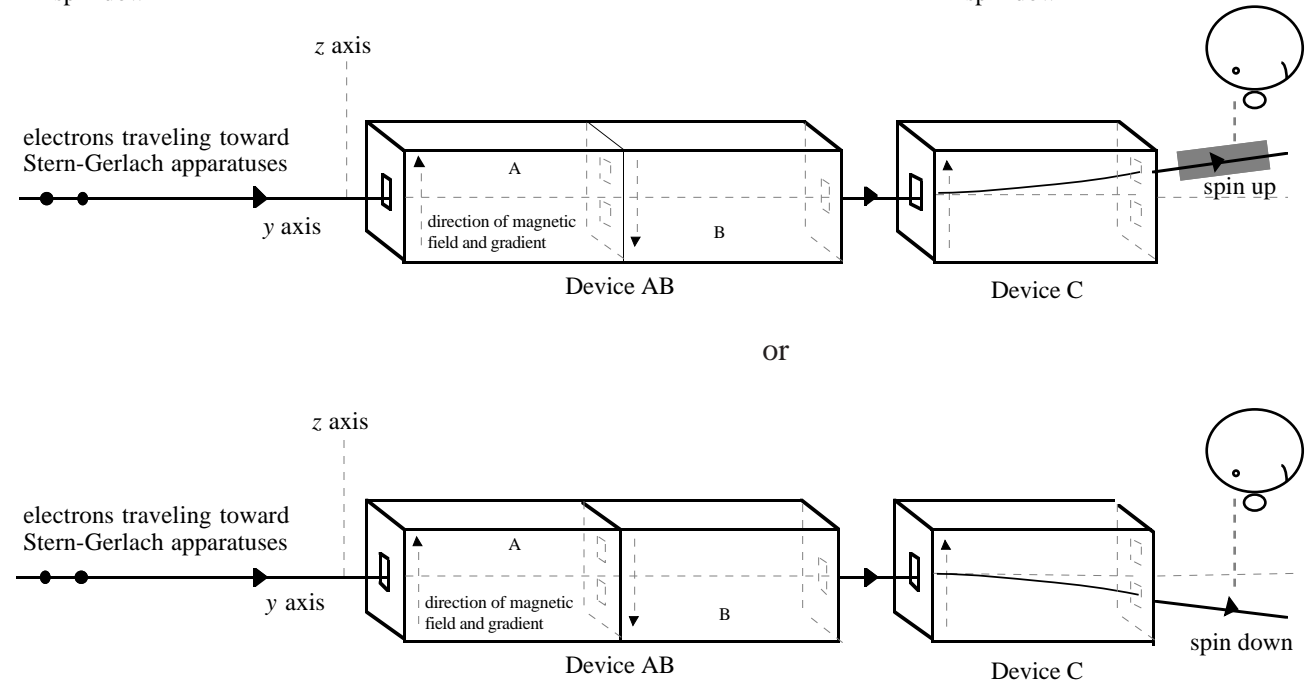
z axis

electrons traveling toward Stern-Gerlach apparatuses

y axis

A

direction of magnetic field and gradient

B

Device AB

Device C

spin up

or

z axis

electrons traveling toward Stern-Gerlach apparatuses

y axis

A

direction of magnetic field and gradient

B

Device AB

Device C

spin down